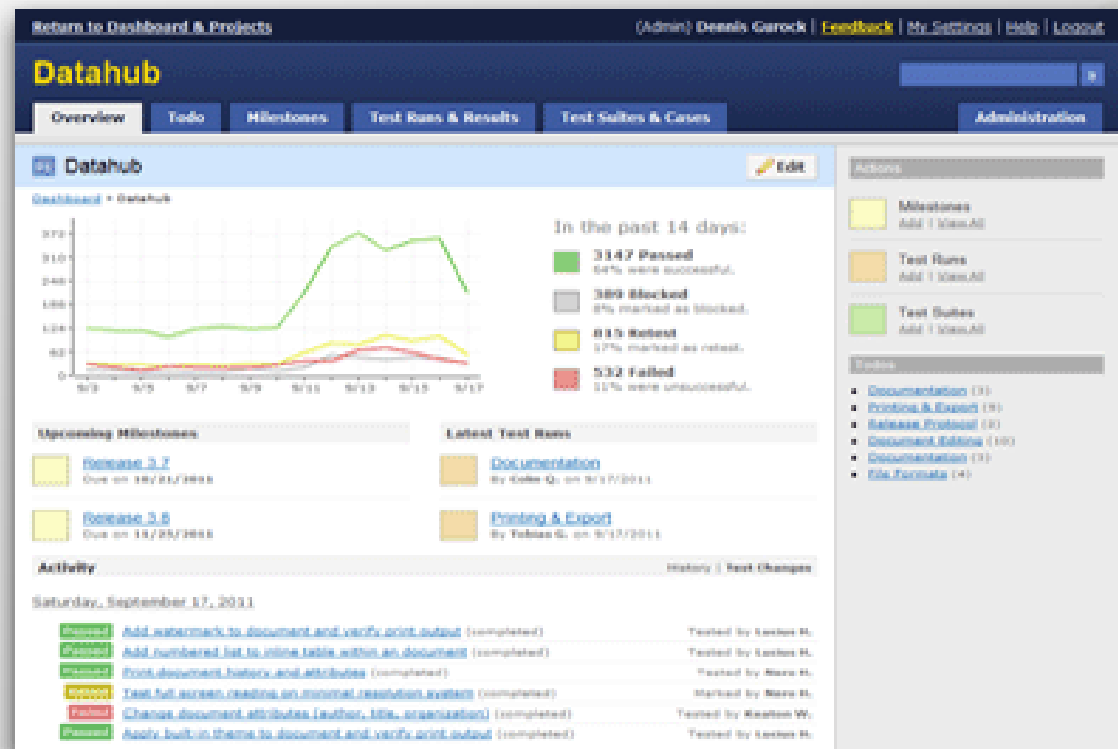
Return to Dashboard & Projects

(Admin) Dennis Garock | Feedback | My Settings | Help | Logout

Datahub

Overview | Todo | Milestones | Test Runs & Results | Test Suites & Cases | Administration

Datahub

Edit

Dashboard » Datahub

372
310
248
186
124
62
0

9/3 9/5 9/7 9/9 9/11 9/13 9/15 9/17

In the past 14 days:

3147 Passed
64% were successful.

389 Blocked
8% marked as blocked.

815 Retest
17% marked as retest.

532 Failed
11% were unsuccessful.

Upcoming Milestones

Release 3.7
Due on 10/21/2011

Release 3.8
Due on 11/25/2011

Latest Test Runs

Documentation
By Colin Q. on 9/17/2011

Printing & Export
By Tobias G. on 9/17/2011

Activity

History | Test Changes

Saturday, September 17, 2011

Passed Add watermark to document and verify print output (completed) Tested by Lasten H.
Passed Add numbered list to inline table within an document (completed) Tested by Lasten H.
Passed Print document history and attributes (completed) Tested by Nora H.
Retest Test full screen reading on minimal resolution system (completed) Marked by Nora H.
Failed Change document attributes (author, title, organization) (completed) Tested by Keaton W.
Passed Apply built-in theme to document and verify print output (completed) Tested by Lasten H.

Actions

Milestones
Add | View All

Test Runs
Add | View All

Test Suites
Add | View All

Todos

Documentation (3)
Printing & Export (9)
Release Protocol (2)
Document Editing (10)
Documentation (3)
File Formats (4)